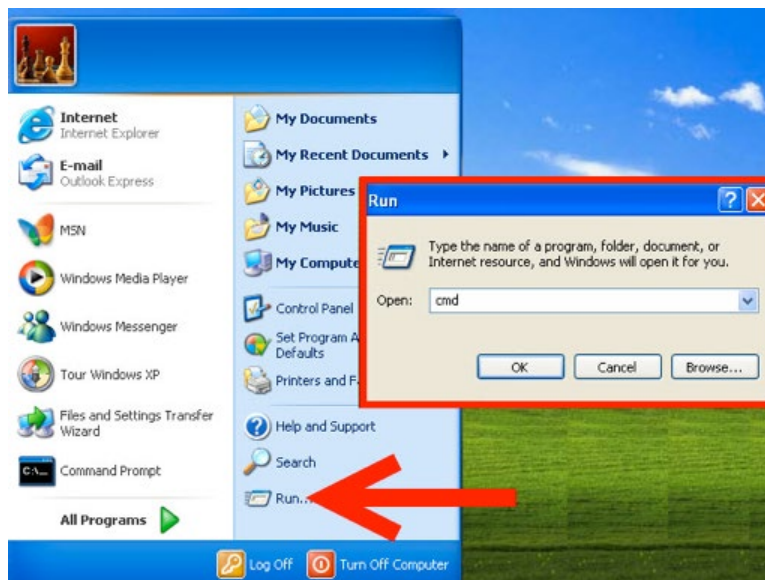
Internet
Internet Explorer

E-mail
Outlook Express

MSN

Windows Media Player

Windows Messenger

Tour Windows XP

Files and Settings Transfer Wizard

Command Prompt

All Programs

My Documents

My Recent Documents

My Pictures

My Music

My Compute

Control Panel

Set Program A Defaults

Printers and F

Help and Support

Search

Run...

Log Off

Turn Off Computer

Run

Type the name of a program, folder, document, or Internet resource, and Windows will open it for you.

Open: cmd

OK

Cancel

Browse...